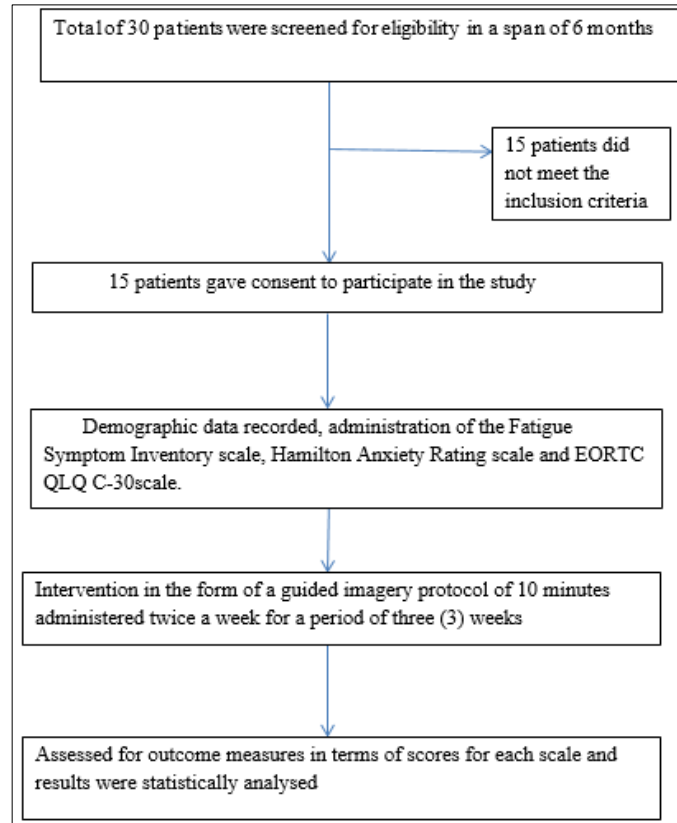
Total of 30 patients were screened for eligibility in a span of 6 months

15 patients did not meet the inclusion criteria

15 patients gave consent to participate in the study

Demographic data recorded, administration of the Fatigue Symptom Inventory scale, Hamilton Anxiety Rating scale and EORTC QLQ C-30scale.

Intervention in the form of a guided imagery protocol of 10 minutes administered twice a week for a period of three (3) weeks

Assessed for outcome measures in terms of scores for each scale and results were statistically analysed